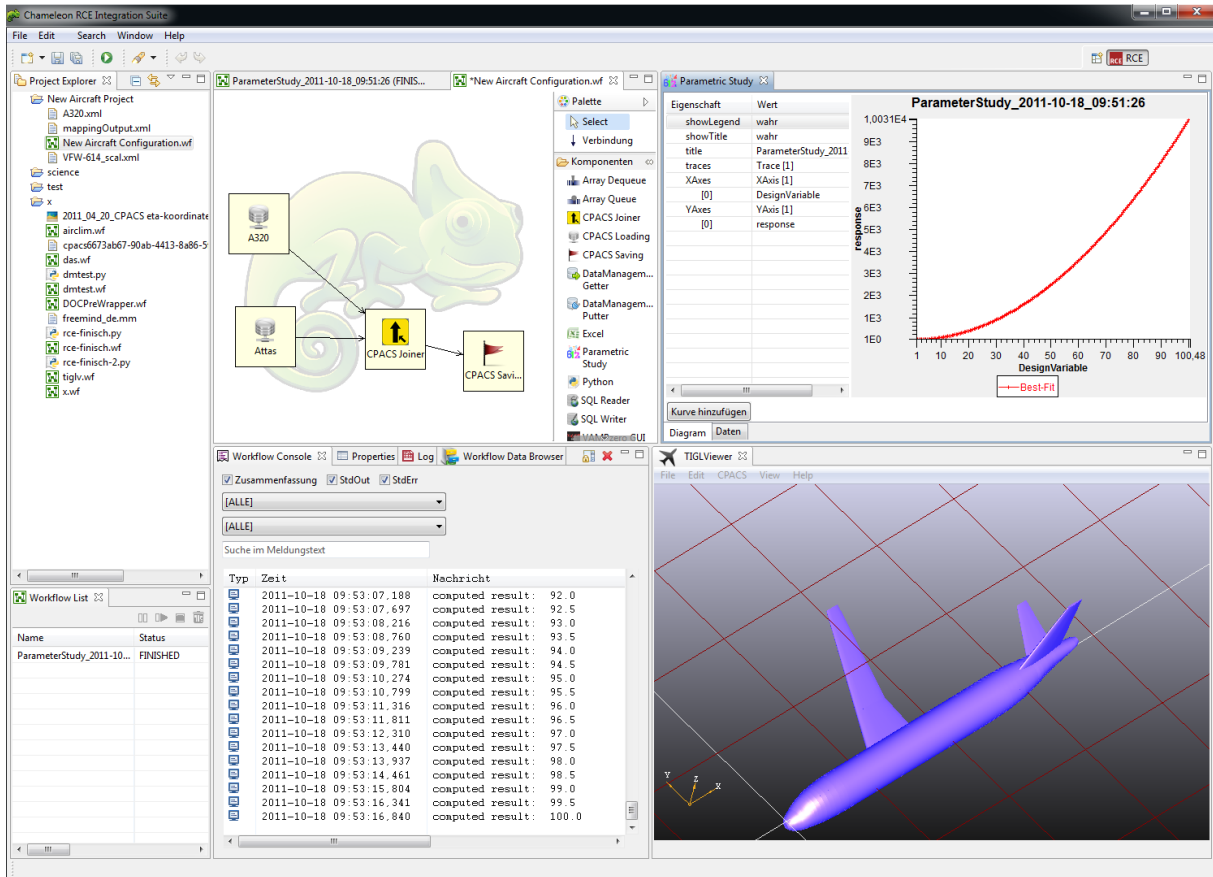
Chameleon RCE Integration Suite

File Edit Search Window Help

RCE

Project Explorer

New Aircraft Project
A320.xml
mappingOutput.xml
New Aircraft Configuration.wf
VFW-614_scal.xml
science
test
x
2011_04_20_CPACS eta-koordinate
airclim.wf
cpacs6673ab67-90ab-4413-8a86-5
das.wf
dmtest.py
dmtest.wf
DOCPreWrapper.wf
freemind_de.mm
rce-finisch.py
rce-finisch.wf
rce-finisch-2.py
tiglv.wf
x.wf

ParameterStudy_2011-10-18_09:51:26 (FINIS...

*New Aircraft Configuration.wf

A320
Attas
CPACS Joiner
CPACS Savi...

Palette
Select
Verbindung
Komponenten
Array Dequeue
Array Queue
CPACS Joiner
CPACS Loading
CPACS Saving
DataManagem... Getter
DataManagem... Putter
Excel
Parametric Study
Python
SQL Reader
SQL Writer
VAMPzero GUI

Parametric Study

| Eigenschaft | Wert |
|---|---|
| showLegend | wahr |
| showTitle | wahr |
| title | ParameterStudy_2011 |
| traces | Trace [1] |
| XAxes | XAxis [1] |
| [0] | DesignVariable |
| YAxes | YAxis [1] |
| [0] | response |

ParameterStudy_2011-10-18_09:51:26
1,0031E4
9E3
8E3
7E3
6E3
5E3
4E3
3E3
2E3
1E3
1E0
response
1 10 20 30 40 50 60 70 80 90 100,48
DesignVariable
Best-Fit

Kurve hinzufügen
Diagram Daten

Workflow List

| Name | Status |
|---|---|
| ParameterStudy_2011-10... | FINISHED |

Workflow Console Properties Log Workflow Data Browser

Zusammenfassung StdOut StdErr
[ALLE]
[ALLE]
Suche im Meldungstext

| Typ | Zeit | Nachricht |
|---|---|---|
| | 2011-10-18 09:53:07,188 | computed result: 92.0 |
| | 2011-10-18 09:53:07,697 | computed result: 92.5 |
| | 2011-10-18 09:53:08,216 | computed result: 93.0 |
| | 2011-10-18 09:53:08,760 | computed result: 93.5 |
| | 2011-10-18 09:53:09,239 | computed result: 94.0 |
| | 2011-10-18 09:53:09,781 | computed result: 94.5 |
| | 2011-10-18 09:53:10,274 | computed result: 95.0 |
| | 2011-10-18 09:53:10,799 | computed result: 95.5 |
| | 2011-10-18 09:53:11,316 | computed result: 96.0 |
| | 2011-10-18 09:53:11,811 | computed result: 96.5 |
| | 2011-10-18 09:53:12,310 | computed result: 97.0 |
| | 2011-10-18 09:53:13,440 | computed result: 97.5 |
| | 2011-10-18 09:53:13,937 | computed result: 98.0 |
| | 2011-10-18 09:53:14,461 | computed result: 98.5 |
| | 2011-10-18 09:53:15,804 | computed result: 99.0 |
| | 2011-10-18 09:53:16,341 | computed result: 99.5 |
| | 2011-10-18 09:53:16,840 | computed result: 100.0 |

TIGLViewer
File Edit CPACS View Help
Y Z X